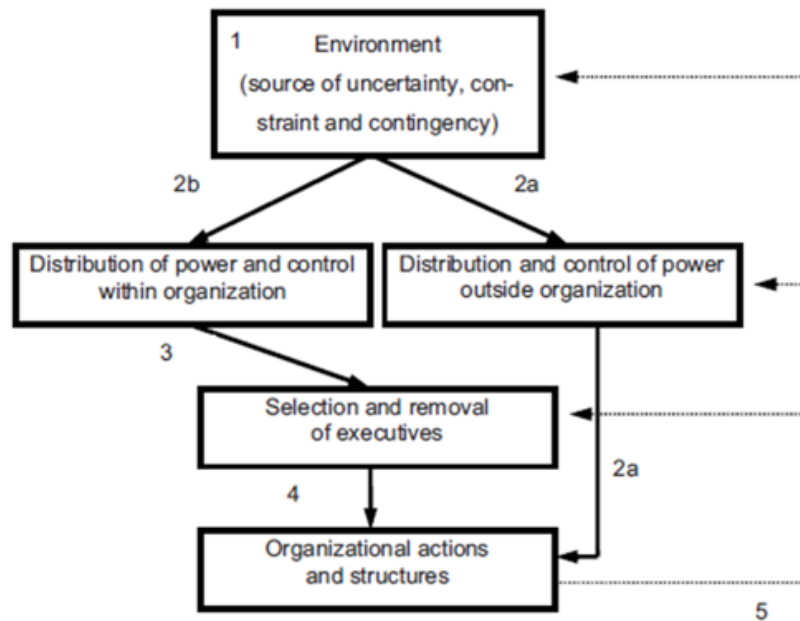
1 Environment (source of uncertainty, constraint and contingency)

2b

2a

Distribution of power and control within organization

Distribution and control of power outside organization

3

Selection and removal of executives

2a

4

Organizational actions and structures

5